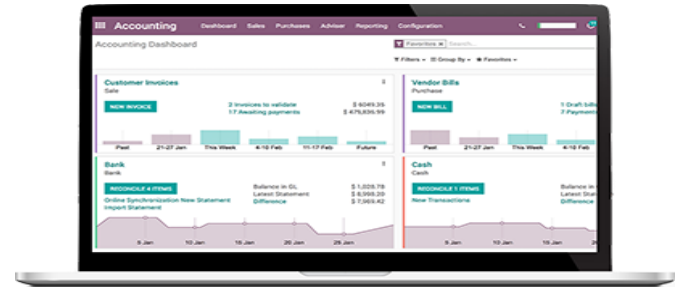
Accounting Dashboard Sales Purchases Adviser Reporting Configuration

Accounting Dashboard

Favorites × Search...

Filters Group By Favorites

Customer Invoices
Sale

NEW INVOICE

2 Invoices to validate $ 6049.25
17 Awaiting payments $ 475,835.99

Past 21-27 Jan This Week 4-10 Feb 11-17 Feb Future

Vendor Bills
Purchase

NEW BILL

1 Draft bills
7 Payment

Past 21-27 Jan This Week 4-10 Feb

Bank
Bank

RECONCILE 4 ITEMS

Balance in GL $ 1,029.78
Latest Statement $ 6,993.20
Difference $ 7,963.42

Online Synchronization New Statement
Import Statement

6 Jan 10 Jan 15 Jan 20 Jan 25 Jan

Cash
Cash

RECONCILE 1 ITEMS

Balance in GL
Latest Statement
Difference

New Transactions

6 Jan 10 Jan 15 Jan 20 Jan